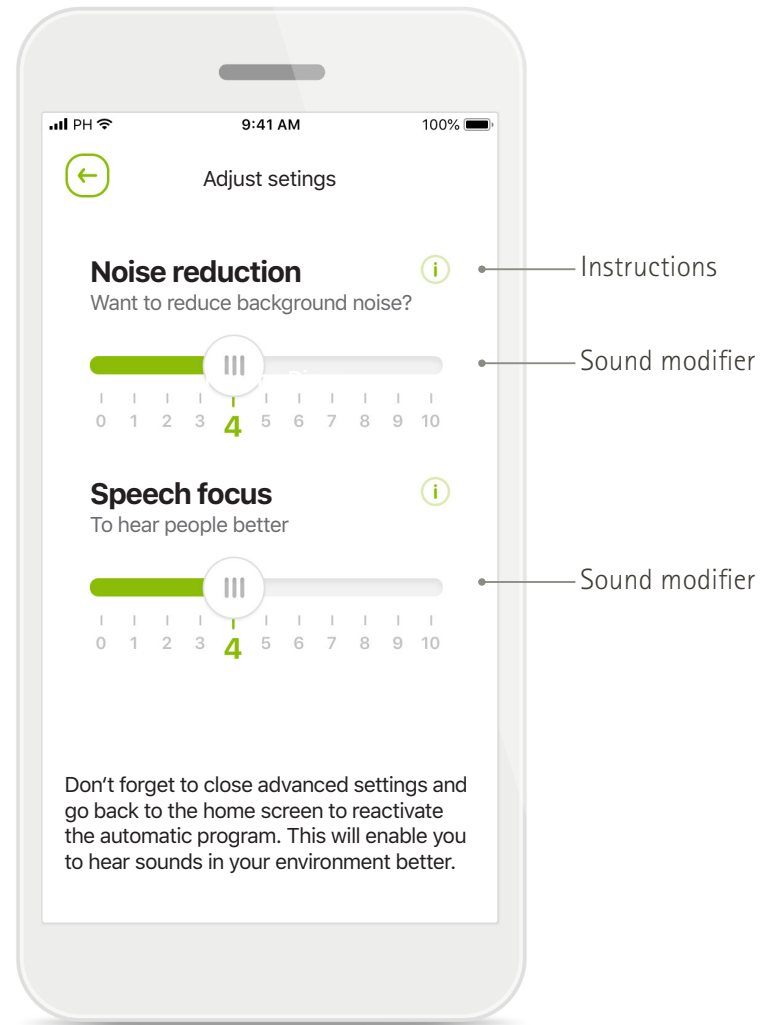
PH 9:41 AM 100%

Adjust setings

Noise reduction
Want to reduce background noise?

i

Instructions

Sound modifier

0 1 2 3 4 5 6 7 8 9 10

Speech focus
To hear people better

i

Sound modifier

0 1 2 3 4 5 6 7 8 9 10

Don’t forget to close advanced settings and go back to the home screen to reactivate the automatic program. This will enable you to hear sounds in your environment better.